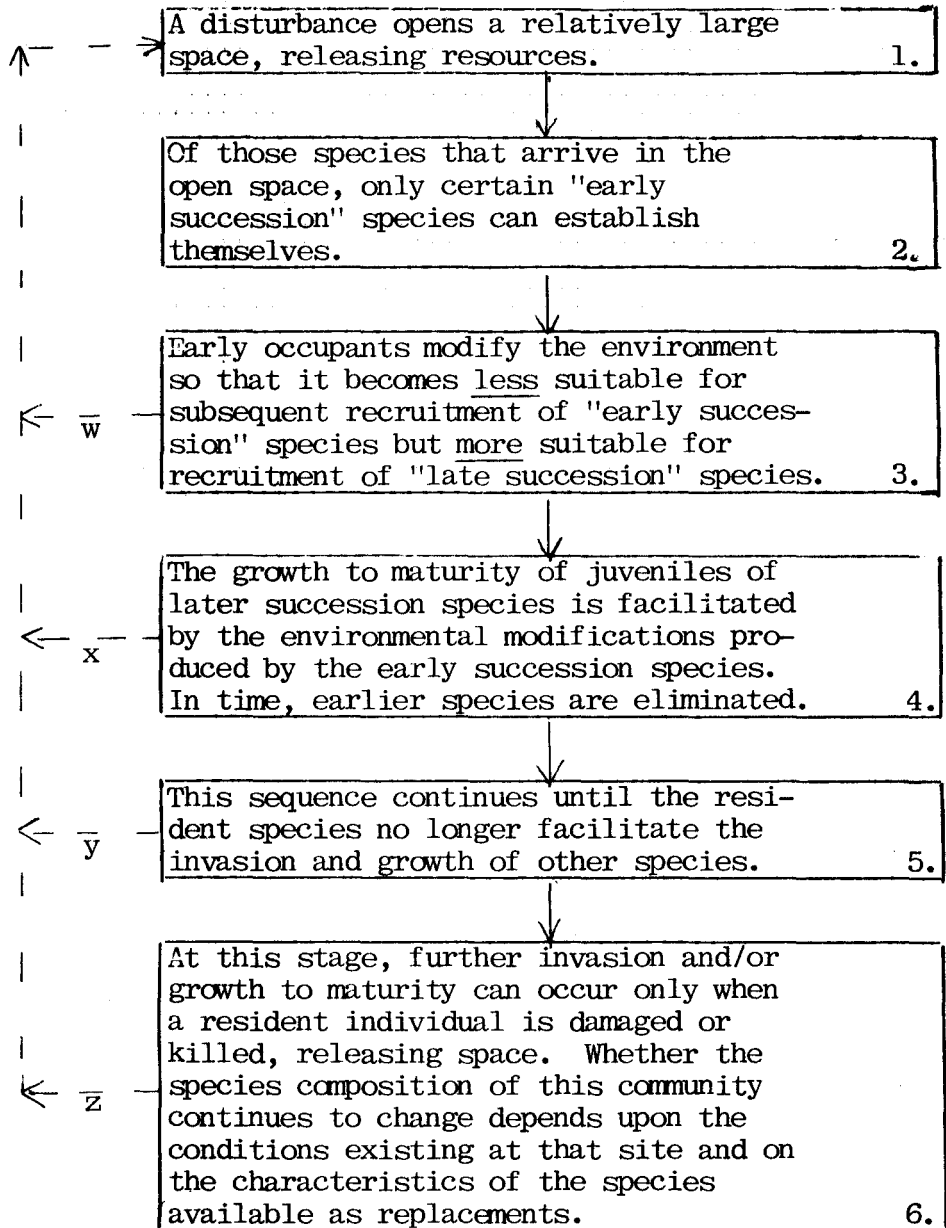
A disturbance opens a relatively large space, releasing resources. 1.

Of those species that arrive in the open space, only certain "early succession" species can establish themselves. 2.

Early occupants modify the environment so that it becomes less suitable for subsequent recruitment of "early succession" species but more suitable for recruitment of "late succession" species. 3.

$\overline{w}$

The growth to maturity of juveniles of later succession species is facilitated by the environmental modifications produced by the early succession species. In time, earlier species are eliminated. 4.

x

This sequence continues until the resident species no longer facilitate the invasion and growth of other species. 5.

$\overline{y}$

At this stage, further invasion and/or growth to maturity can occur only when a resident individual is damaged or killed, releasing space. Whether the species composition of this community continues to change depends upon the conditions existing at that site and on the characteristics of the species available as replacements. 6.

$\overline{z}$